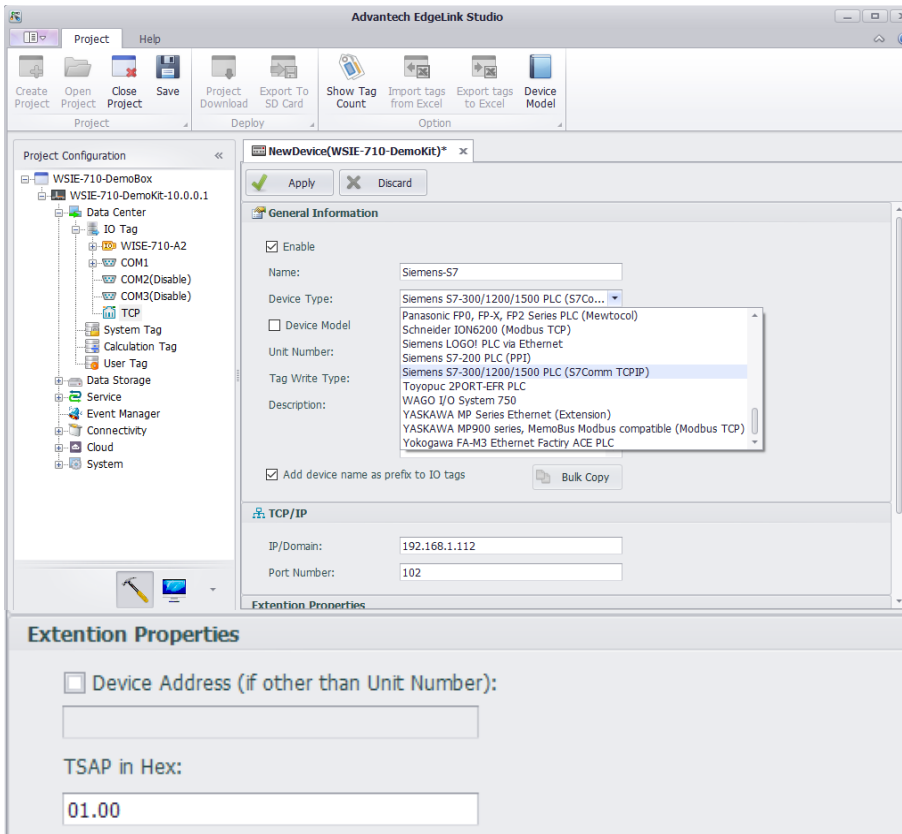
Advantech EdgeLink Studio

Project Help

Create Project
Open Project
Close Project
Save
Project

Project Download
Export To SD Card
Deploy

Show Tag Count
Import tags from Excel
Export tags to Excel
Device Model
Option

Project Configuration

WSIE-710-DemoBox
WSIE-710-DemoKit-10.0.0.1
Data Center
IO Tag
WISE-710-A2
COM1
COM2(Disable)
COM3(Disable)
TCP
System Tag
Calculation Tag
User Tag
Data Storage
Service
Event Manager
Connectivity
Cloud
System

NewDevice(WSIE-710-DemoKit)*

Apply
Discard

General Information

Enable
Name: Siemens-S7
Device Type: Siemens S7-300/1200/1500 PLC (S7Co...
Device Model
Unit Number:
Tag Write Type:
Description:

Panasonic FP0, FP-X, FP2 Series PLC (Mewtocol)
Schneider ION6200 (Modbus TCP)
Siemens LOGO! PLC via Ethernet
Siemens S7-200 PLC (PPI)
Siemens S7-300/1200/1500 PLC (S7Comm TCPIP)
Toyopuc 2PORT-EFR PLC
WAGO I/O System 750
YASKAWA MP Series Ethernet (Extension)
YASKAWA MP900 series, MemoBus Modbus compatible (Modbus TCP)
Yokogawa FA-M3 Ethernet Factry ACE PLC

Add device name as prefix to IO tags
Bulk Copy

TCP/IP
IP/Domain: 192.168.1.112
Port Number: 102

Extention Properties

Extention Properties

Device Address (if other than Unit Number):

TSAP in Hex:
01.00